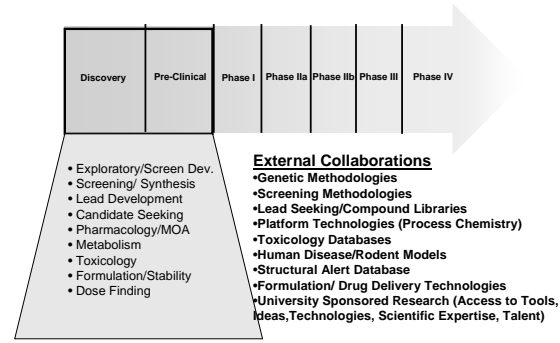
Discovery

Pre-Clinical

Phase I

Phase IIa

Phase IIb

Phase III

Phase IV

• Exploratory/Screen Dev.
• Screening/ Synthesis
• Lead Development
• Candidate Seeking
• Pharmacology/MOA
• Metabolism
• Toxicology
• Formulation/Stability
• Dose Finding

External Collaborations
•Genetic Methodologies
•Screening Methodologies
•Lead Seeking/Compound Libraries
•Platform Technologies (Process Chemistry)
•Toxicology Databases
•Human Disease/Rodent Models
•Structural Alert Database
•Formulation/ Drug Delivery Technologies
•University Sponsored Research (Access to Tools, Ideas,Technologies, Scientific Expertise, Talent)